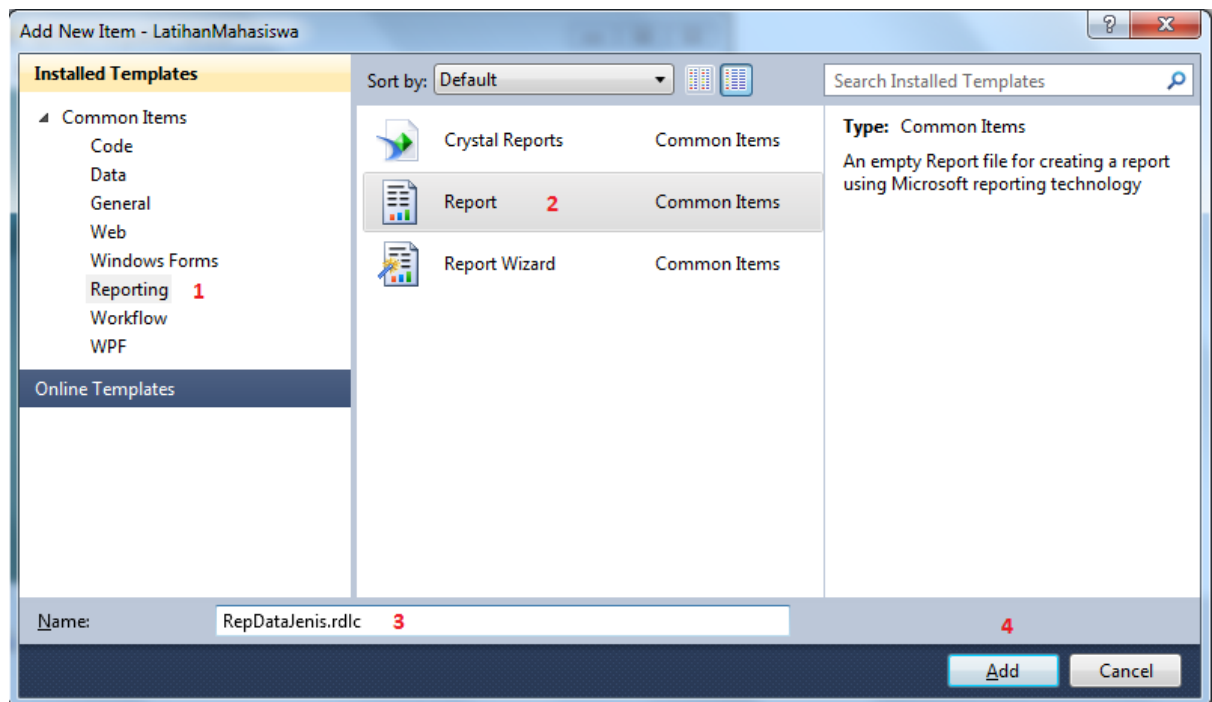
Add New Item - LatihanMahasiswa

?

X

Installed Templates

Common Items
Code
Data
General
Web
Windows Forms
Reporting 1
Workflow
WPF

Online Templates

Sort by: Default

Search Installed Templates

Crystal Reports Common Items

Report 2 Common Items

Report Wizard Common Items

Type: Common Items

An empty Report file for creating a report using Microsoft reporting technology

Name: RepDataJenis.rdlc 3

4

Add

Cancel